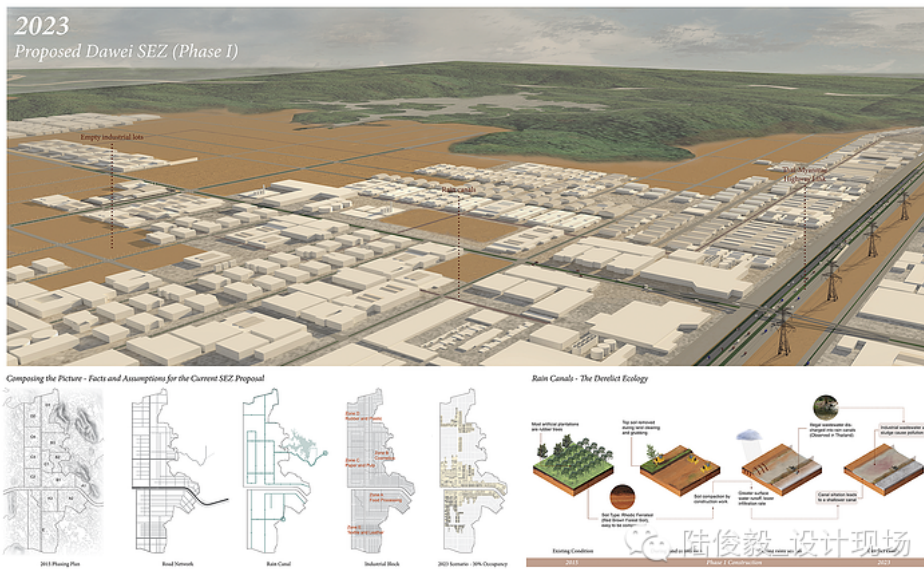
2023
Proposed Dawei SEZ (Phase I)

Empty industrial lots
Rain canals
Thai-Myanmar Highway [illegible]

Composing the Picture - Facts and Assumptions for the Current SEZ Proposal

2015 Phasing Plan
Road Network
Rain Canal
Zone A: Rubber and Plastic
Zone B: Cosmetics
Zone C: Paper and Pulp
Zone D: Food Processing
Zone E: Textile and Leather
Industrial Block
2023 Scenario - 30% Occupancy

Rain Canals - The Derelict Ecology

Most artificial plantations are rubber trees
Top soil removed during land clearing and grubbing
Soil Type: Rhodic Ferralsol (Red Brown Forest Soil), easy to be compacted
Soil compaction for construction work
Greater surface water runoff, lower infiltration rate
Illegal wastewater discharged into rain canals (Observed in Thailand)
Canal erosion leads to a shallower canal
Industrial wastewater sludge cause pollution

Existing Condition
2015
Phase I Construction
2023

陆俊毅 设计现场